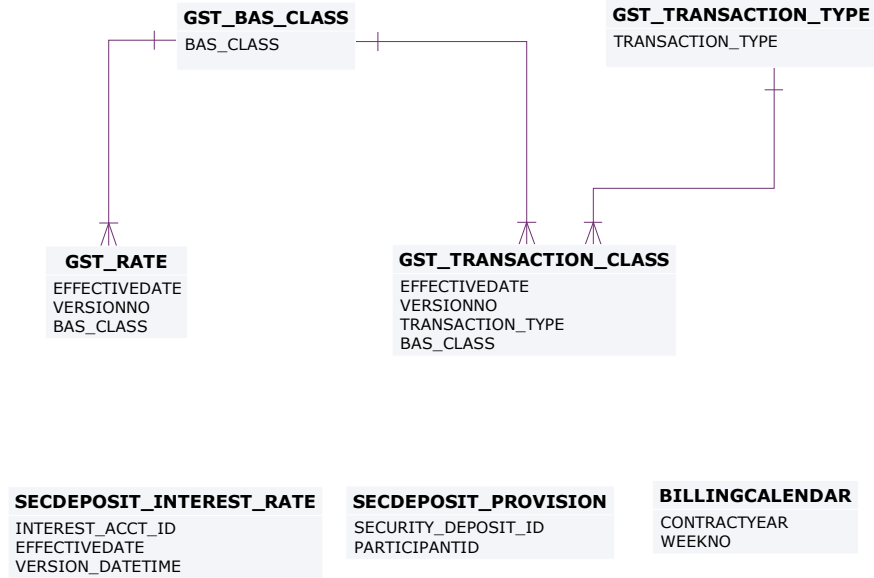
GST_BAS_CLASS
BAS_CLASS

GST_TRANSACTION_TYPE
TRANSACTION_TYPE

GST_RATE
EFFECTIVEDATE
VERSIONNO
BAS_CLASS

GST_TRANSACTION_CLASS
EFFECTIVEDATE
VERSIONNO
TRANSACTION_TYPE
BAS_CLASS

SECDEPOSIT_INTEREST_RATE
INTEREST_ACCT_ID
EFFECTIVEDATE
VERSION_DATETIME

SECDEPOSIT_PROVISION
SECURITY_DEPOSIT_ID
PARTICIPANTID

BILLINGCALENDAR
CONTRACTYEAR
WEEKNO